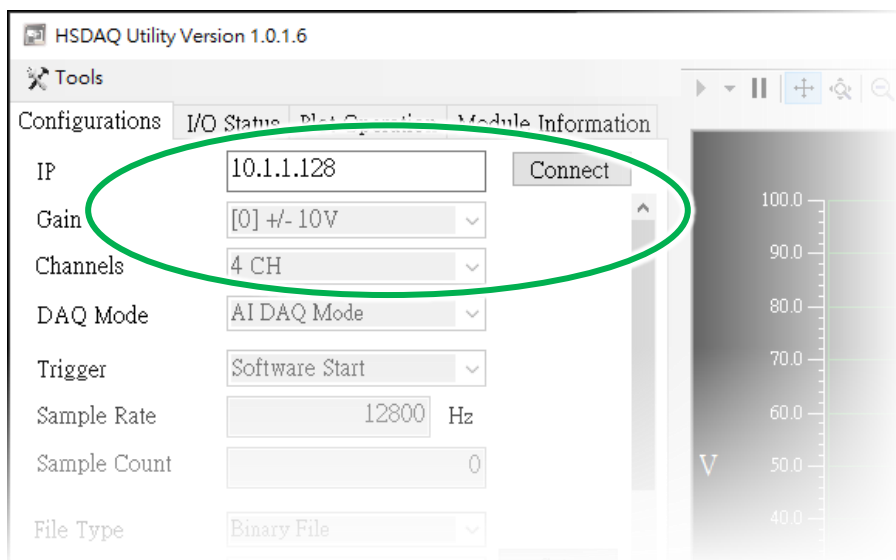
HSDAQ Utility Version 1.0.1.6

Tools

Configurations | I/O Status | Plot Operation | Module Information

IP 10.1.1.128 Connect

Gain [0] +/- 10V

Channels 4 CH

DAQ Mode AI DAQ Mode

Trigger Software Start

Sample Rate 12800 Hz

Sample Count 0

File Type Binary File

100.0
90.0
80.0
70.0
60.0
V 50.0
40.0